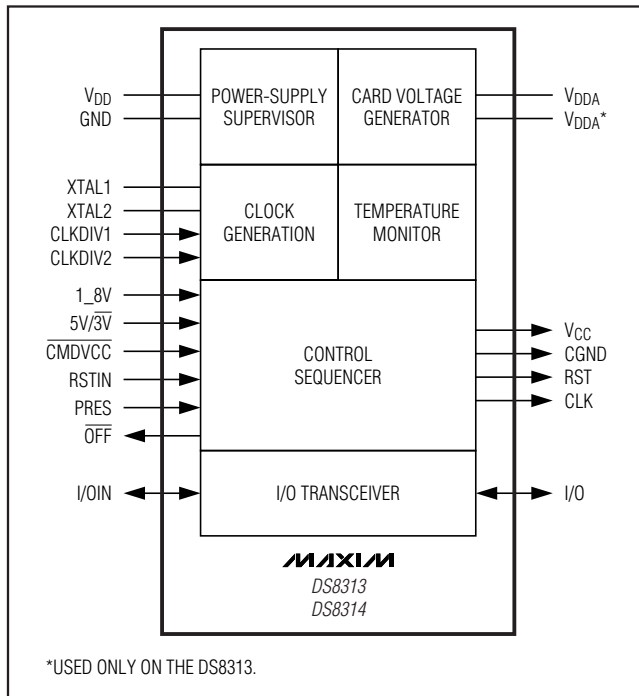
$V_{DD}$
GND
POWER-SUPPLY SUPERVISOR
CARD VOLTAGE GENERATOR
$V_{DDA}$
$V_{DDA}$*
XTAL1
XTAL2
CLKDIV1
CLKDIV2
CLOCK GENERATION
TEMPERATURE MONITOR
1_8V
$5V/\overline{3V}$
$\overline{CMDVCC}$
RSTIN
PRES
$\overline{OFF}$
CONTROL SEQUENCER
$V_{CC}$
CGND
RST
CLK
I/OIN
I/O TRANSCEIVER
I/O
MAXIM
DS8313
DS8314

*USED ONLY ON THE DS8313.